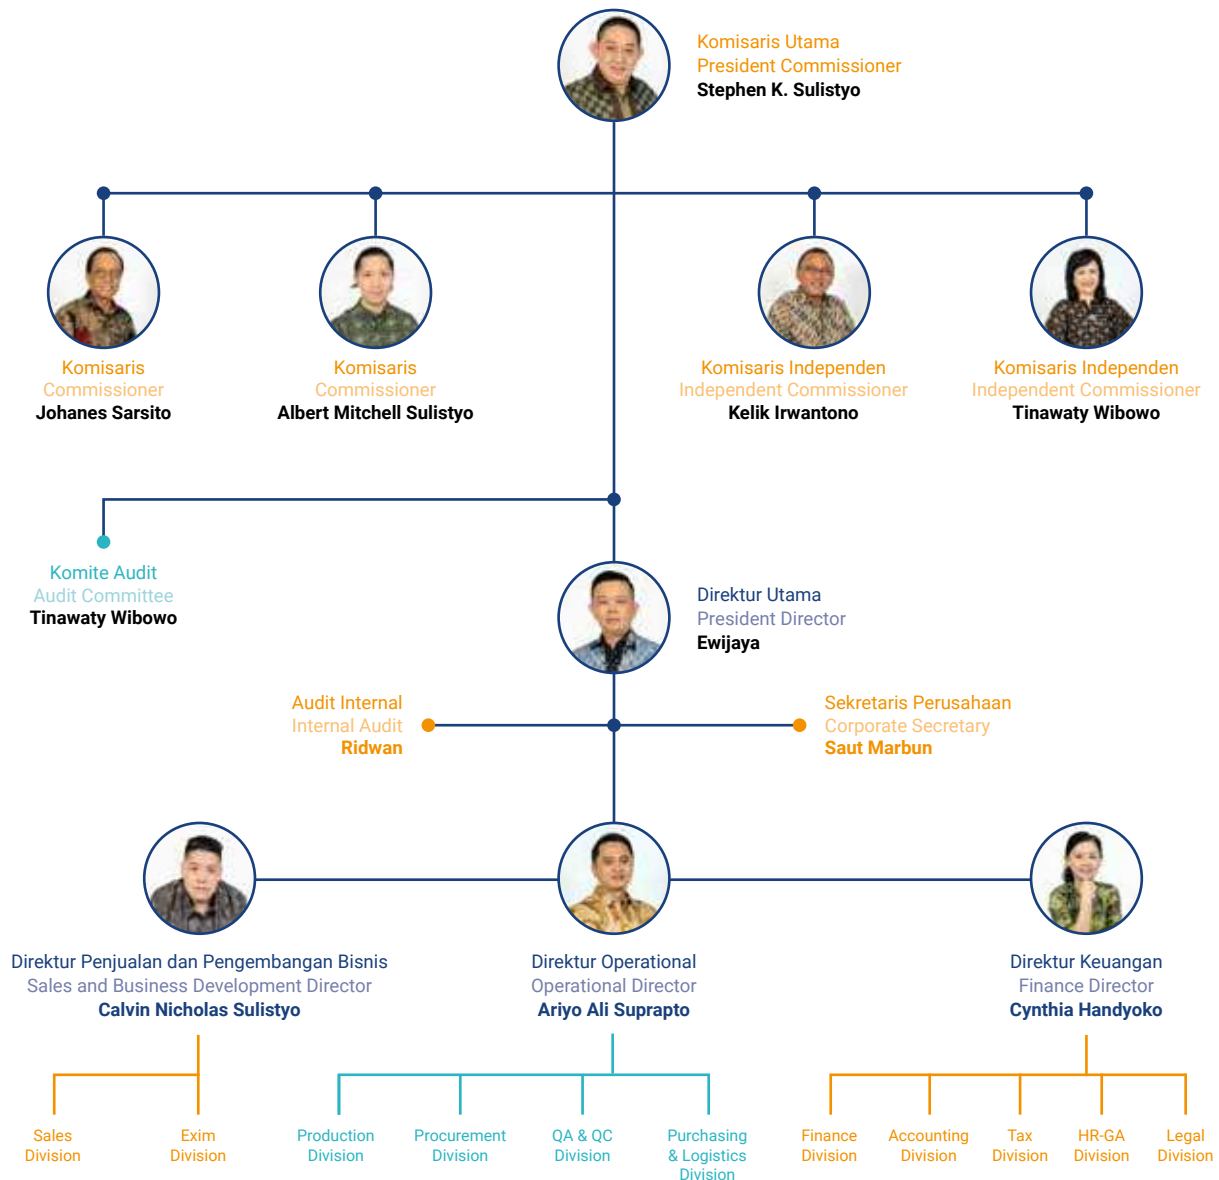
Komisaris Utama
President Commissioner
Stephen K. Sulistyo

Komisaris
Commissioner
Johanes Sarsito

Komisaris
Commissioner
Albert Mitchell Sulistyo

Komisaris Independen
Independent Commissioner
Kelik Irwantono

Komisaris Independen
Independent Commissioner
Tinawaty Wibowo

Komite Audit
Audit Committee
Tinawaty Wibowo

Direktur Utama
President Director
Ewijaya

Audit Internal
Internal Audit
Ridwan

Sekretaris Perusahaan
Corporate Secretary
Saut Marbun

Direktur Penjualan dan Pengembangan Bisnis
Sales and Business Development Director
Calvin Nicholas Sulistyo

Direktur Operational
Operational Director
Ariyo Ali Suprapto

Direktur Keuangan
Finance Director
Cynthia Handyoko

Sales Division

Exim Division

Production Division

Procurement Division

QA & QC Division

Purchasing & Logistics Division

Finance Division

Accounting Division

Tax Division

HR-GA Division

Legal Division